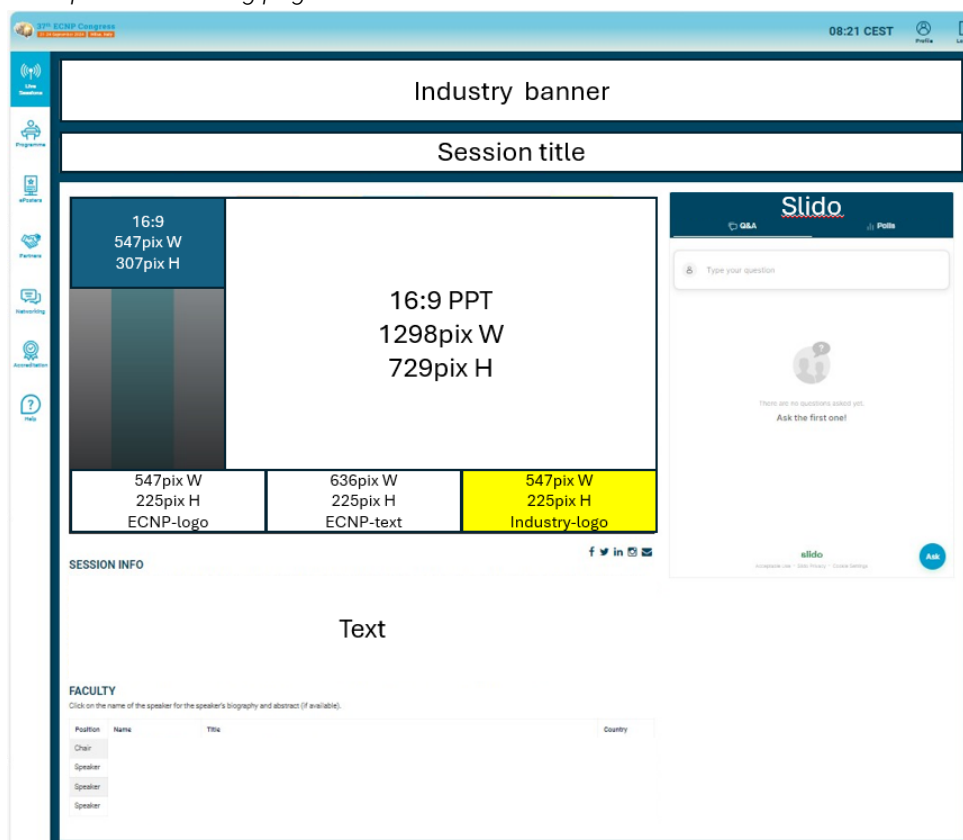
37th ECNP Congress
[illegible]

08:21 CEST
Profile
Lo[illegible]

Live Sessions
Programme
ePosters
Partners
Networking
Accreditation
Help

Industry banner

Session title

16:9
547pix W
307pix H

16:9 PPT
1298pix W
729pix H

547pix W
225pix H
ECNP-logo

636pix W
225pix H
ECNP-text

547pix W
225pix H
Industry-logo

Slido
Q&A
Polls
Type your question
There are no questions asked yet.
Ask the first one!
slido
Ask
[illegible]

SESSION INFO

Text

FACULTY
Click on the name of the speaker for the speaker's biography and abstract (if available).

| Position | Name | Title | Country |
|---|---|---|---|
| Chair | | | |
| Speaker | | | |
| Speaker | | | |
| Speaker | | | |